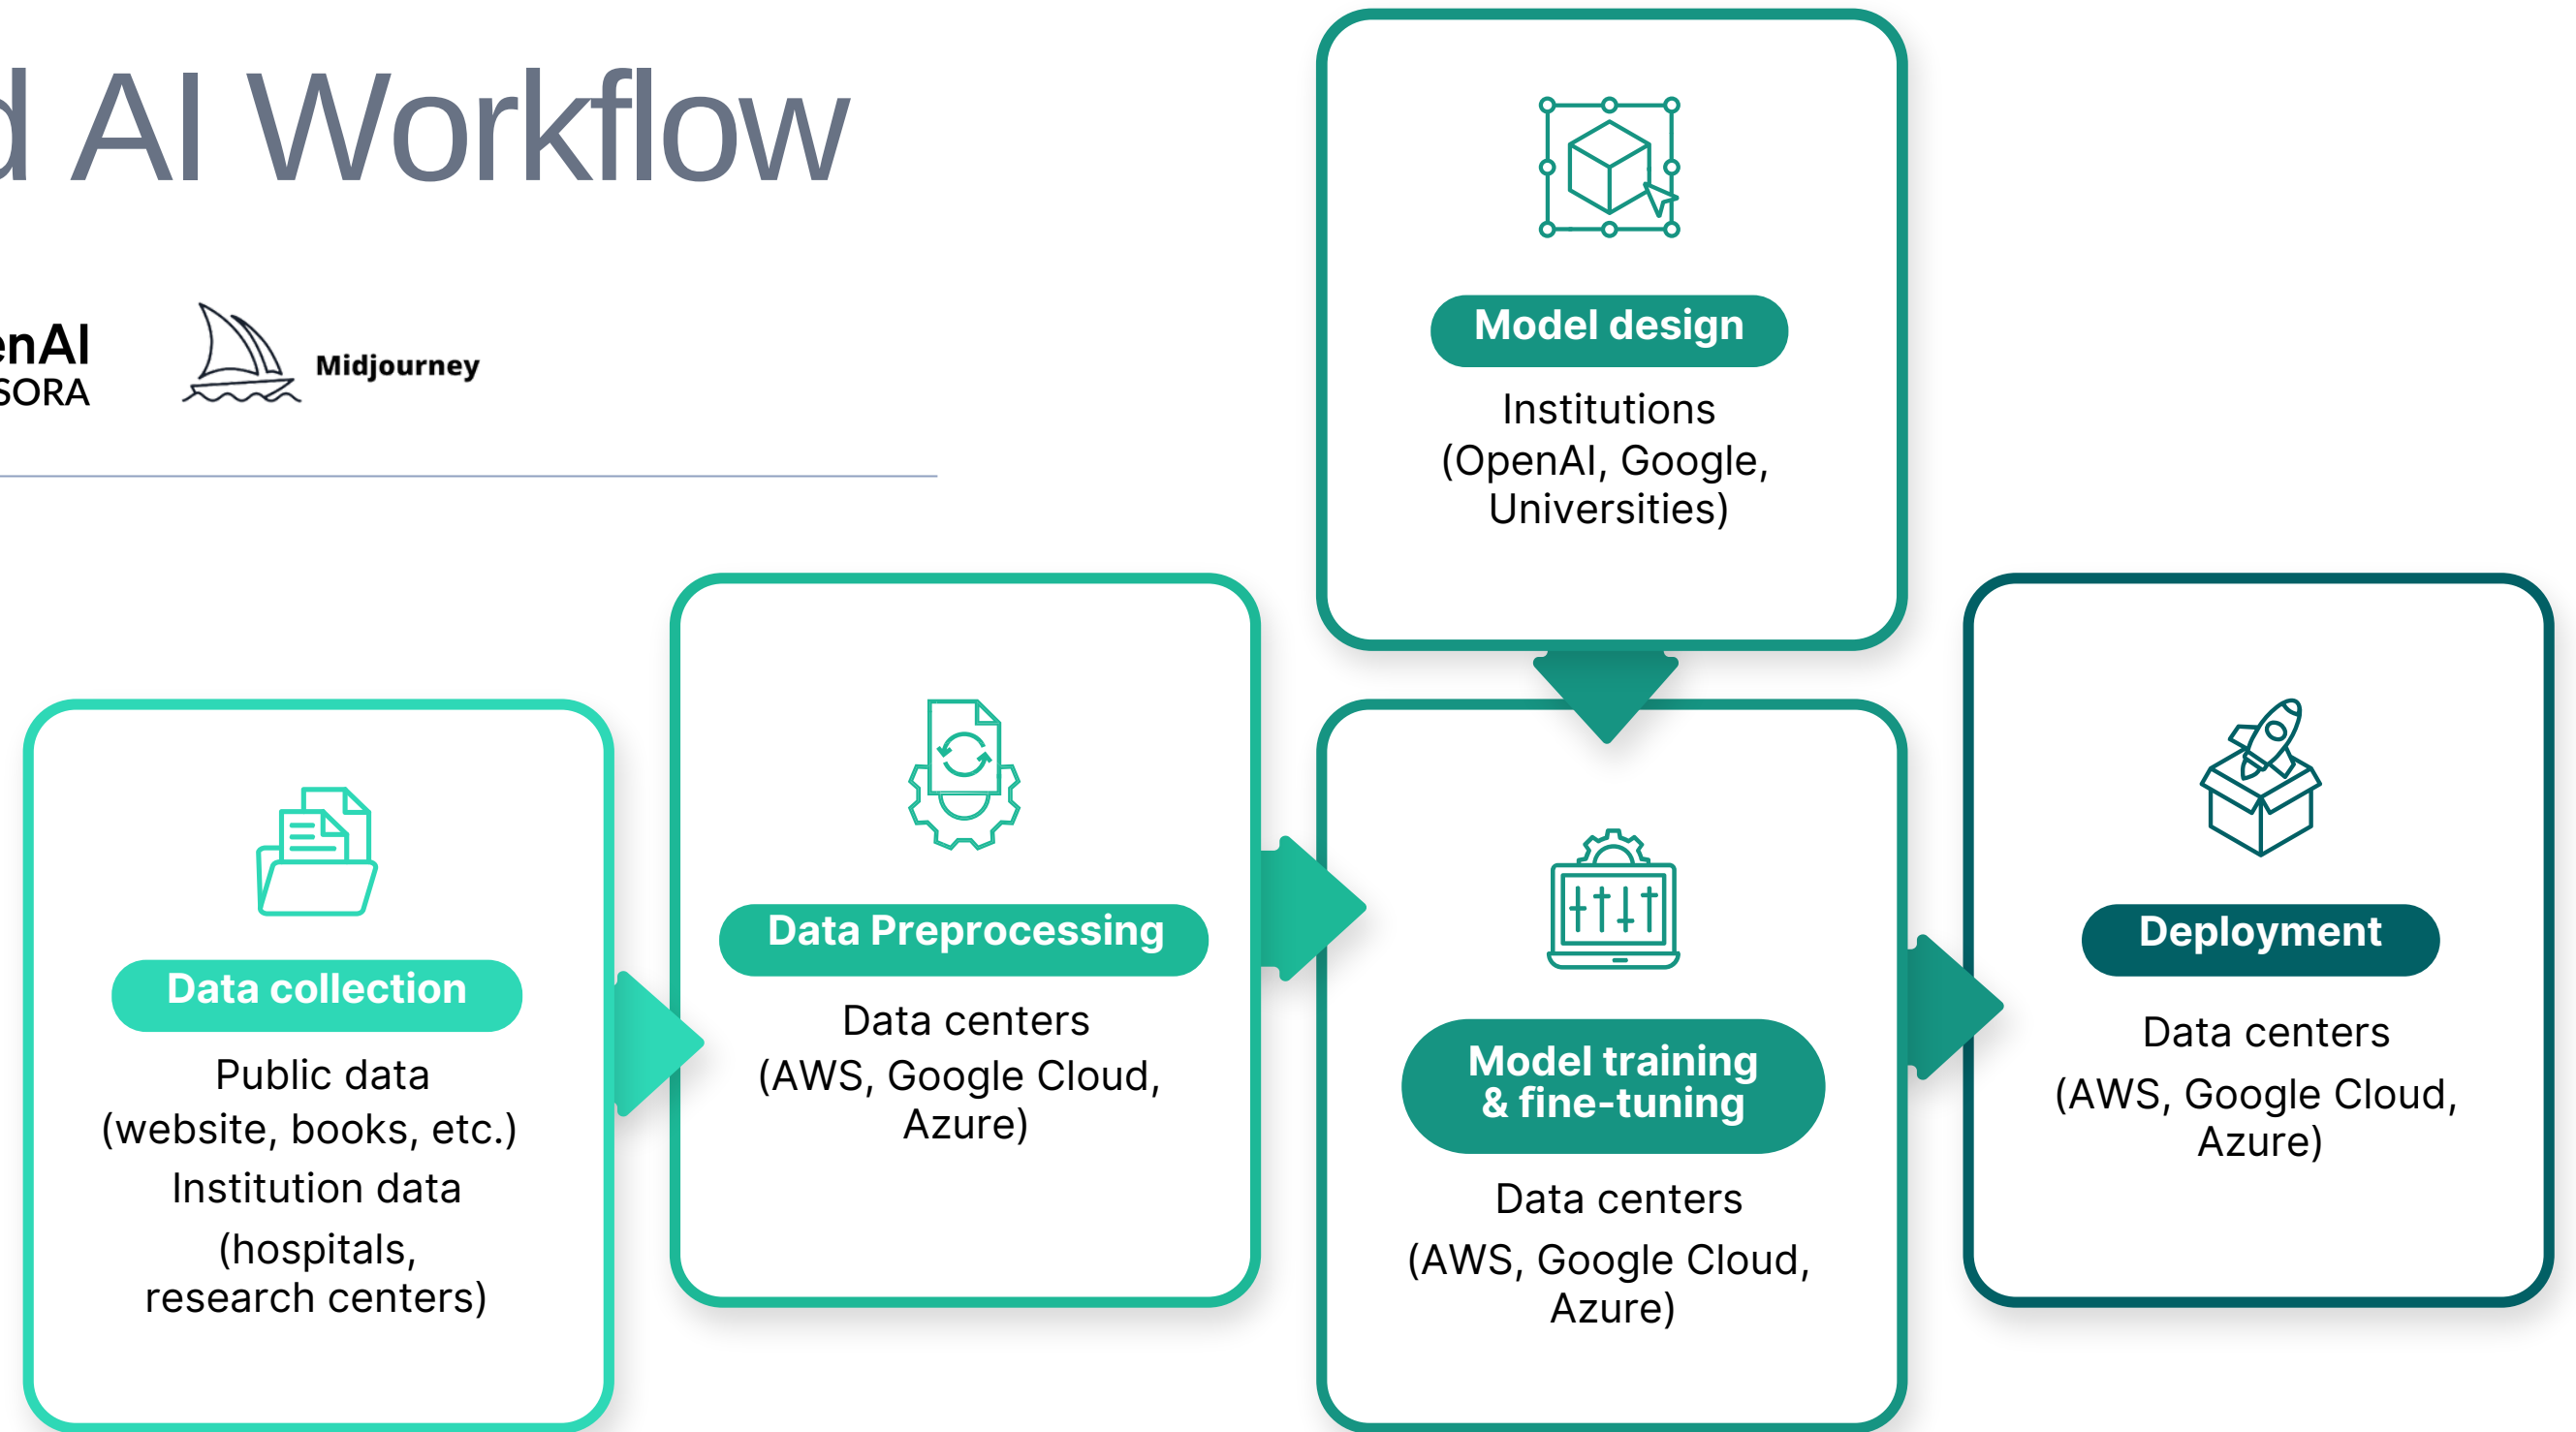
d AI Workflow

enAI
SORA

Midjourney

Model design
Institutions (OpenAI, Google, Universities)

Data collection
Public data (website, books, etc.)
Institution data (hospitals, research centers)

Data Preprocessing
Data centers (AWS, Google Cloud, Azure)

Model training & fine-tuning
Data centers (AWS, Google Cloud, Azure)

Deployment
Data centers (AWS, Google Cloud, Azure)